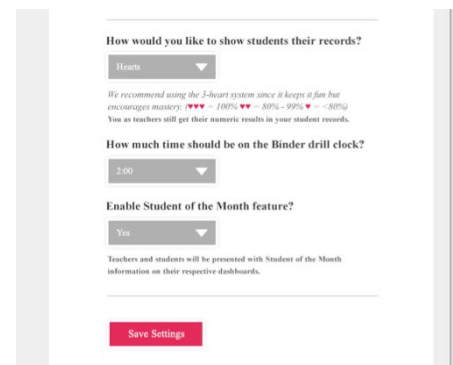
How would you like to show students their records?

Hearts

We recommend using the 3-heart system since it keeps it fun but encourages mastery. (♥♥♥ = 100% ♥♥ = 80% - 99% ♥ = <80%)
You as teachers still get their numeric results in your student records.

How much time should be on the Binder drill clock?

2:00

Enable Student of the Month feature?

Yes

Teachers and students will be presented with Student of the Month information on their respective dashboards.

Save Settings